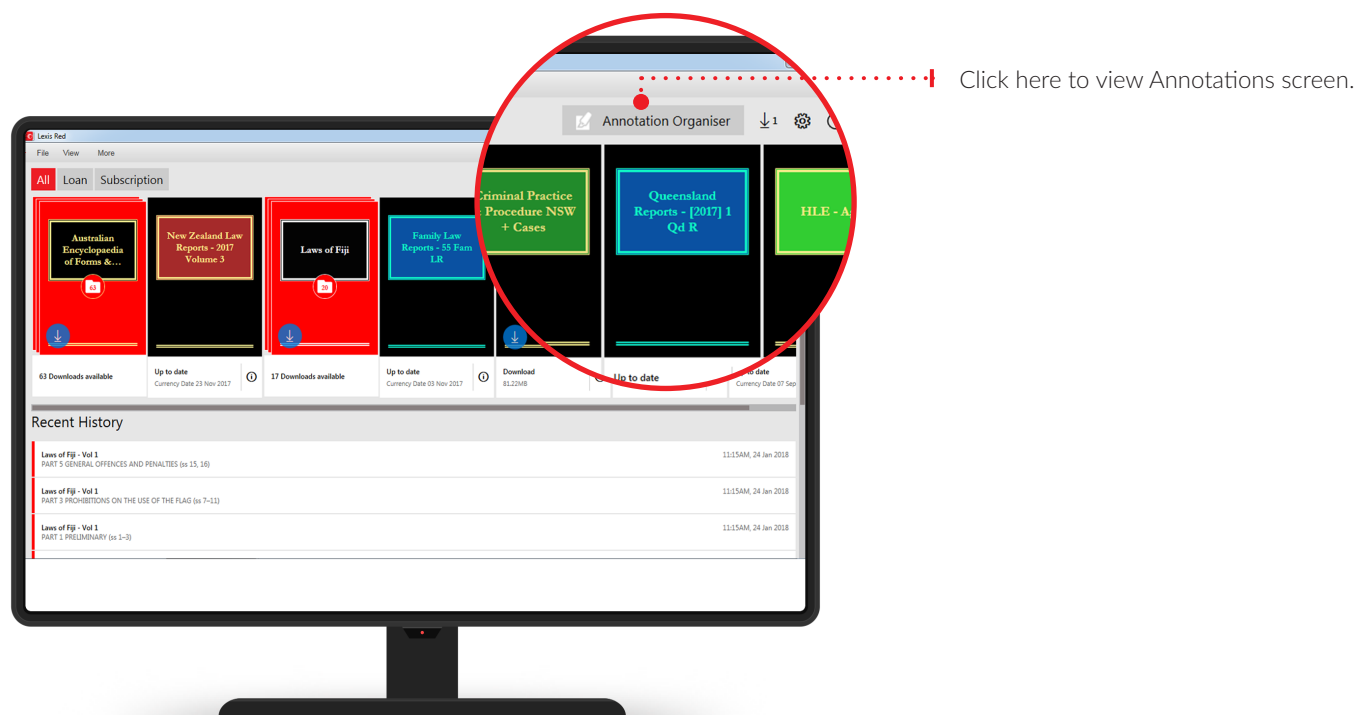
Click here to view Annotations screen.

Annotation Organiser

1

Lexis Red

File View More

All Loan Subscription

Australian Encyclopaedia of Forms &...

63

63 Downloads available

New Zealand Law Reports - 2017 Volume 3

Up to date
Currency Date 23 Nov 2017

Laws of Fiji

20

17 Downloads available

Family Law Reports - 55 Fam LR

Up to date
Currency Date 03 Nov 2017

Criminal Practice & Procedure NSW + Cases

Download
81.22MB

Queensland Reports - [2017] 1 Qd R

Up to date

HLE - A

Up to date
Currency Date 07 Sep

Recent History

Laws of Fiji - Vol 1
PART 5 GENERAL OFFENCES AND PENALTIES (ss 15, 16)
11:15AM, 24 Jan 2018

Laws of Fiji - Vol 1
PART 3 PROHIBITIONS ON THE USE OF THE FLAG (ss 7–11)
11:15AM, 24 Jan 2018

Laws of Fiji - Vol 1
PART 1 PRELIMINARY (ss 1–3)
11:15AM, 24 Jan 2018